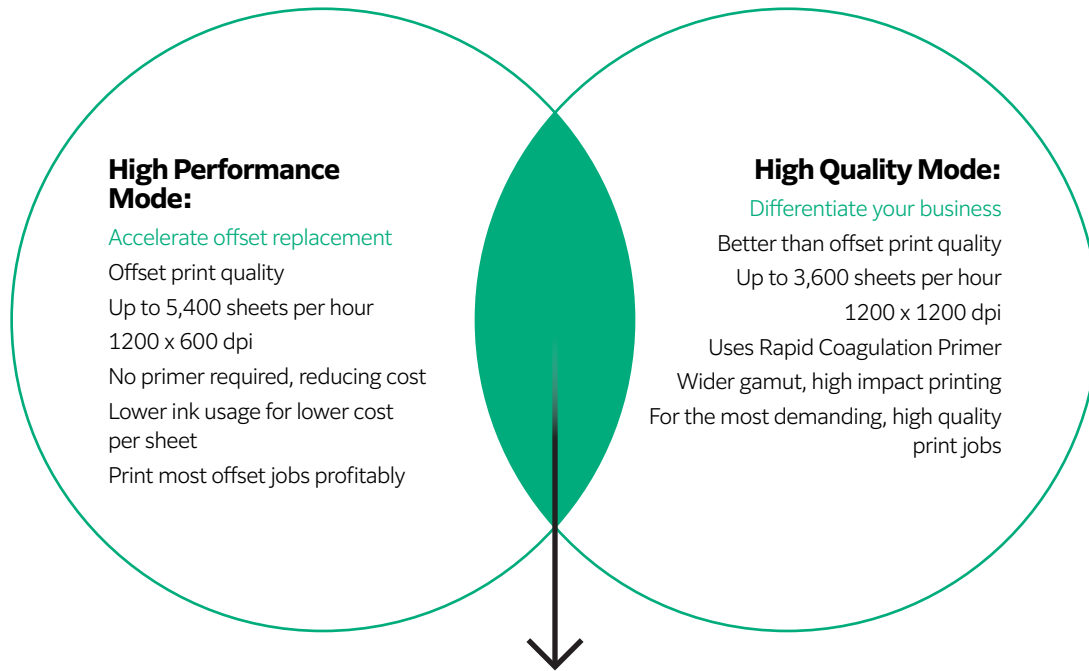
High Performance Mode:

Accelerate offset replacement

Offset print quality

Up to 5,400 sheets per hour

1200 x 600 dpi

No primer required, reducing cost

Lower ink usage for lower cost per sheet

Print most offset jobs profitably

High Quality Mode:

Differentiate your business

Better than offset print quality

Up to 3,600 sheets per hour

1200 x 1200 dpi

Uses Rapid Coagulation Primer

Wider gamut, high impact printing

For the most demanding, high quality print jobs